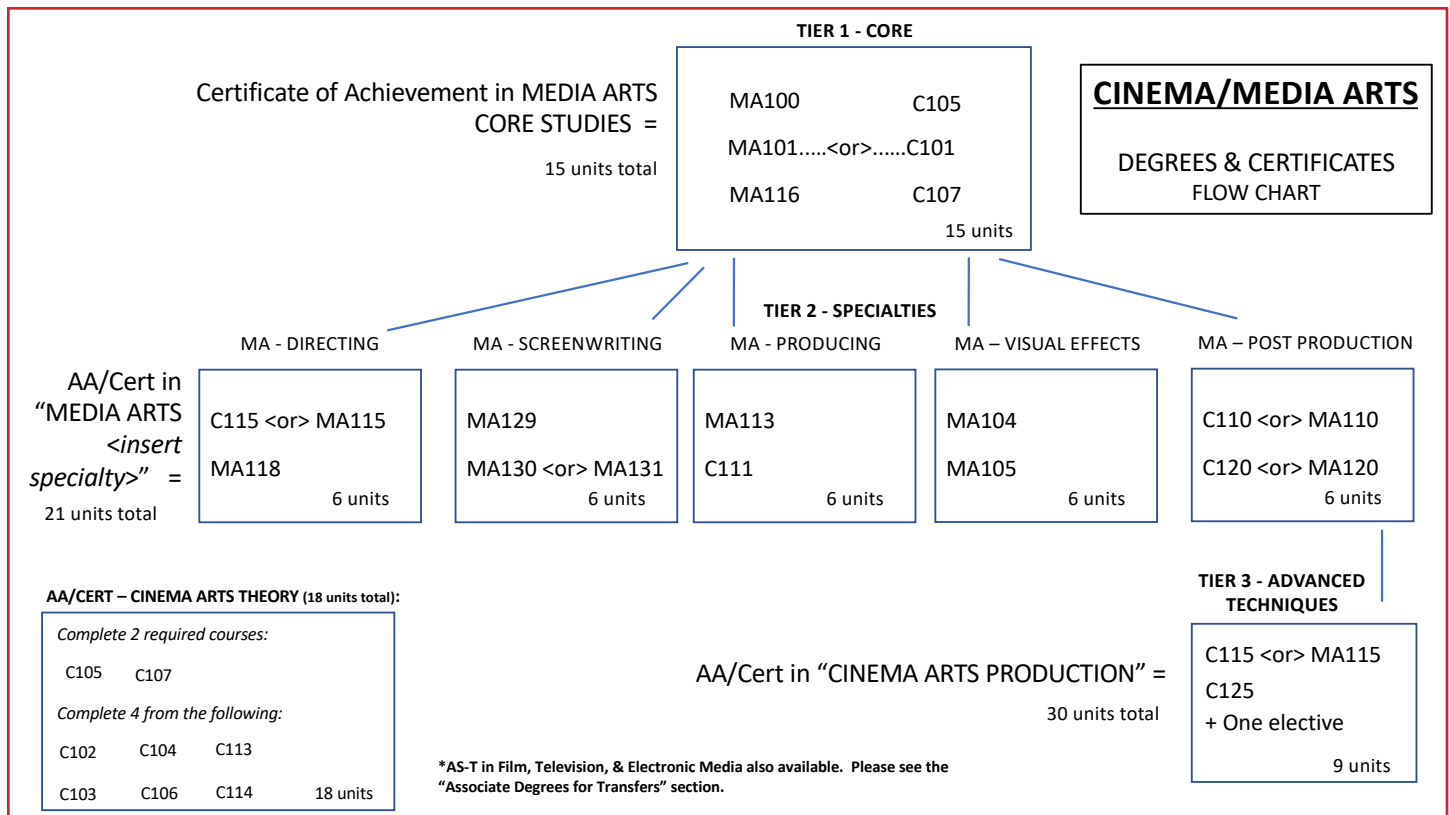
TIER 1 - CORE

Certificate of Achievement in MEDIA ARTS CORE STUDIES =

15 units total

MA100 C105

MA101.....<or>......C101

MA116 C107

15 units

CINEMA/MEDIA ARTS

DEGREES & CERTIFICATES
FLOW CHART

TIER 2 - SPECIALTIES

AA/Cert in "MEDIA ARTS <insert specialty>" =
21 units total

MA - DIRECTING

C115 <or> MA115
MA118
6 units

MA - SCREENWRITING

MA129
MA130 <or> MA131
6 units

MA - PRODUCING

MA113
C111
6 units

MA – VISUAL EFFECTS

MA104
MA105
6 units

MA – POST PRODUCTION

C110 <or> MA110
C120 <or> MA120
6 units

AA/CERT – CINEMA ARTS THEORY (18 units total):

Complete 2 required courses:

C105 C107

Complete 4 from the following:

C102 C104 C113

C103 C106 C114 18 units

TIER 3 - ADVANCED TECHNIQUES

AA/Cert in "CINEMA ARTS PRODUCTION" =
30 units total

C115 <or> MA115
C125
+ One elective
9 units

*AS-T in Film, Television, & Electronic Media also available. Please see the "Associate Degrees for Transfers" section.